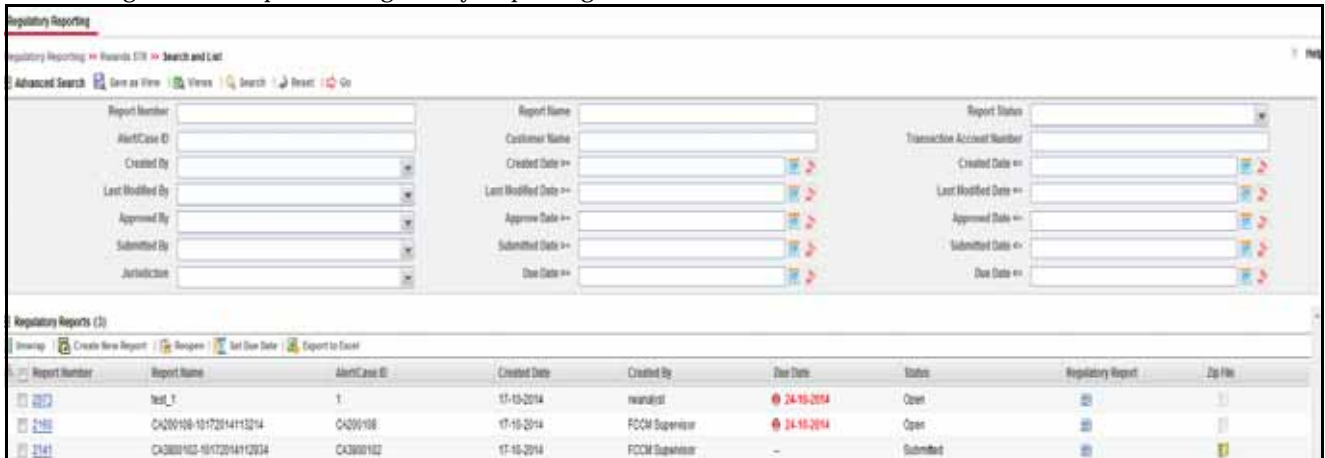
Regulatory Reporting

Regulatory Reporting >> Rwanda STR >> Search and List

Help

Advanced Search | Save as View | Views | Search | Reset | Go

Report Number
Report Name
Report Status
Alert/Case ID
Customer Name
Transaction Account Number
Created By
Created Date >=
Created Date <=
Last Modified By
Last Modified Date >=
Last Modified Date <=
Approved By
Approve Date >=
Approved Date <=
Submitted By
Submitted Date >=
Submitted Date <=
Jurisdiction
Due Date >=
Due Date <=

Regulatory Reports (3)

Unwrap | Create New Report | Reopen | Set Due Date | Export to Excel

| Report Number | Report Name | Alert/Case ID | Created Date | Created By | Due Date | Status | Regulatory Report | Zip File |
|---|---|---|---|---|---|---|---|---|
| 2073 | test_1 | 1 | 17-10-2014 | rwanalyst | 24-10-2014 | Open | | |
| 2160 | CA200108-10172014113214 | CA200108 | 17-10-2014 | FCCM Supervisor | 24-10-2014 | Open | | |
| 2141 | CA3800102-10172014112034 | CA3800102 | 17-10-2014 | FCCM Supervisor | - | Submitted | | |